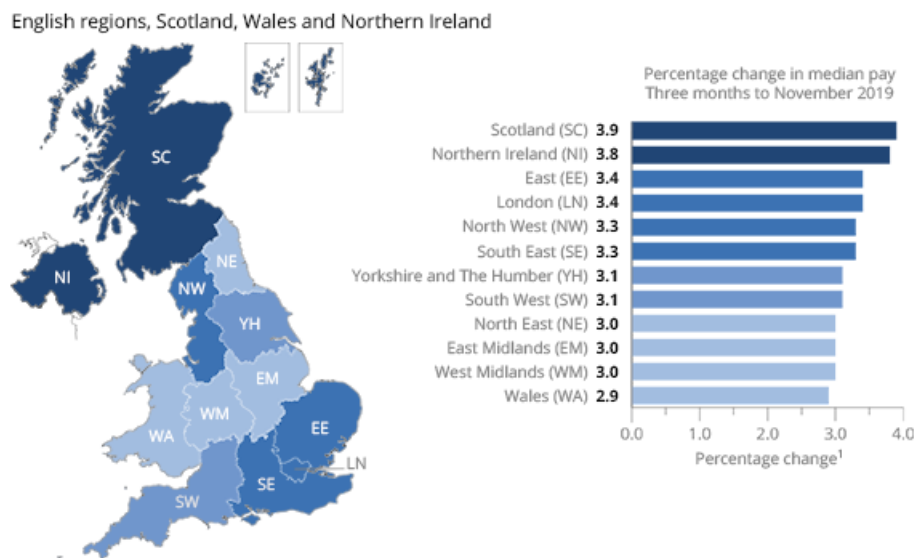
English regions, Scotland, Wales and Northern Ireland

SC
NI
NE
NW
YH
EM
WM
WA
EE
LN
SE
SW

Percentage change in median pay
Three months to November 2019

| | |
|---|---|
| Scotland (SC) | 3.9 |
| Northern Ireland (NI) | 3.8 |
| East (EE) | 3.4 |
| London (LN) | 3.4 |
| North West (NW) | 3.3 |
| South East (SE) | 3.3 |
| Yorkshire and The Humber (YH) | 3.1 |
| South West (SW) | 3.1 |
| North East (NE) | 3.0 |
| East Midlands (EM) | 3.0 |
| West Midlands (WM) | 3.0 |
| Wales (WA) | 2.9 |

0.0 1.0 2.0 3.0 4.0
Percentage change$^1$